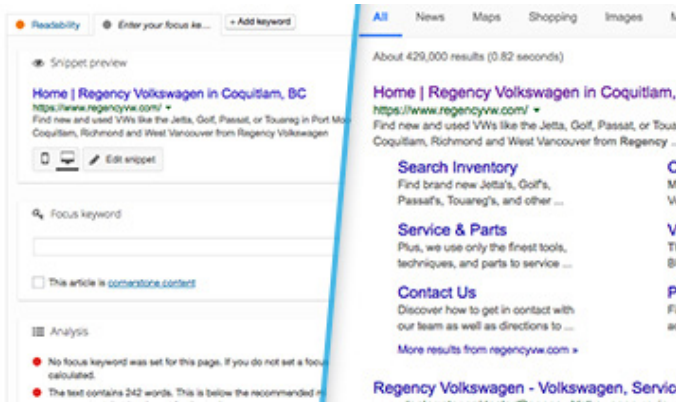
Readability | Enter your focus keyw | + Add keyword

Snippet preview

Home | Regency Volkswagen in Coquitlam, BC
https://www.regencyvw.com/ ▾
Find new and used VWs like the Jetta, Golf, Passat, or Touareg in Port Mo Coquitlam, Richmond and West Vancouver from Regency Volkswagen

Edit snippet

Focus keyword

This article is cornerstone content

Analysis

No focus keyword was set for this page. If you do not set a focus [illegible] calculated.

The text contains 242 words. This is below the recommended m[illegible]

All | News | Maps | Shopping | Images | M

About 429,000 results (0.82 seconds)

Home | Regency Volkswagen in Coquitlam,
https://www.regencyvw.com/ ▾
Find new and used VWs like the Jetta, Golf, Passat, or Touar Coquitlam, Richmond and West Vancouver from Regency ...

Search Inventory
Find brand new Jetta's, Golf's, Passat's, Touareg's, and other ...

Service & Parts
Plus, we use only the finest tools, techniques, and parts to service ...

Contact Us
Discover how to get in contact with our team as well as directions to ...

More results from regencyvw.com »

Regency Volkswagen - Volkswagen, Servic